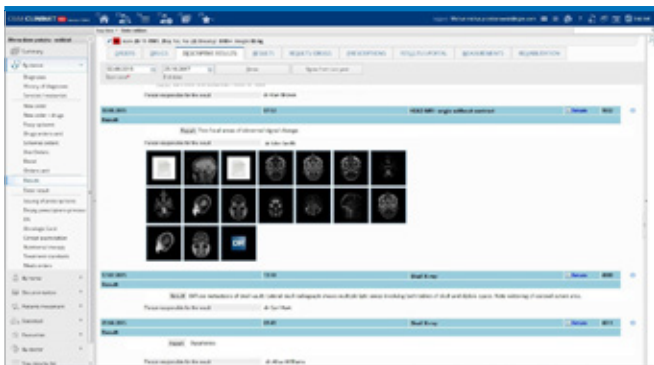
CGM CONNECT

DESCRIBING RESULTS

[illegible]

Summary

My record

Diagnoses

History of diagnoses

New order

Results

Brain MRI - single without contrast

Result

Person responsible for the result

Skull X-ray

Result

Skull X-ray

Result

Person responsible for the result